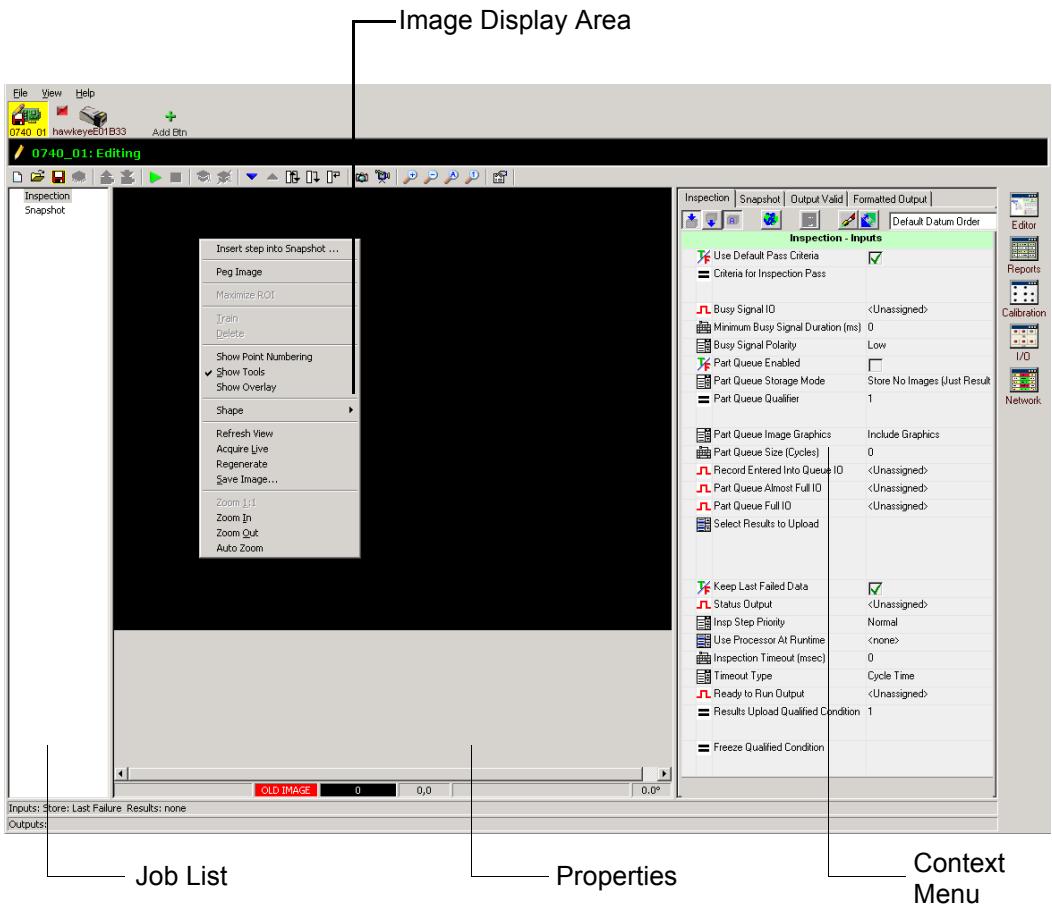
Image Display Area

File View Help

0740_01 hawkeyeE01B33 Add Btn

0740_01: Editing

Inspection
Snapshot

Insert step into Snapshot ...
Peg Image
Maximize ROI
Train
Delete
Show Point Numbering
Show Tools
Show Overlay
Shape
Refresh View
Acquire Live
Regenerate
Save Image...
Zoom 1:1
Zoom In
Zoom Out
Auto Zoom

OLD IMAGE 0 0,0 0.0°

Inspection | Snapshot | Output Valid | Formatted Output

Default Datum Order

Inspection - Inputs

| | |
|---|---|
| Use Default Pass Criteria | ✓ |
| Criteria for Inspection Pass | |
| Busy Signal IO | <Unassigned> |
| Minimum Busy Signal Duration (ms) | 0 |
| Busy Signal Polarity | Low |
| Part Queue Enabled | |
| Part Queue Storage Mode | Store No Images (Just Result |
| Part Queue Qualifier | 1 |
| Part Queue Image Graphics | Include Graphics |
| Part Queue Size (Cycles) | 0 |
| Record Entered Into Queue IO | <Unassigned> |
| Part Queue Almost Full IO | <Unassigned> |
| Part Queue Full IO | <Unassigned> |
| Select Results to Upload | |
| Keep Last Failed Data | ✓ |
| Status Output | <Unassigned> |
| Insp Step Priority | Normal |
| Use Processor At Runtime | <none> |
| Inspection Timeout (msec) | 0 |
| Timeout Type | Cycle Time |
| Ready to Run Output | <Unassigned> |
| Results Upload Qualified Condition | 1 |
| Freeze Qualified Condition | |

Editor
Reports
Calibration
I/O
Network

Inputs: Store: Last Failure Results: none
Outputs:

Job List

Properties

Context Menu